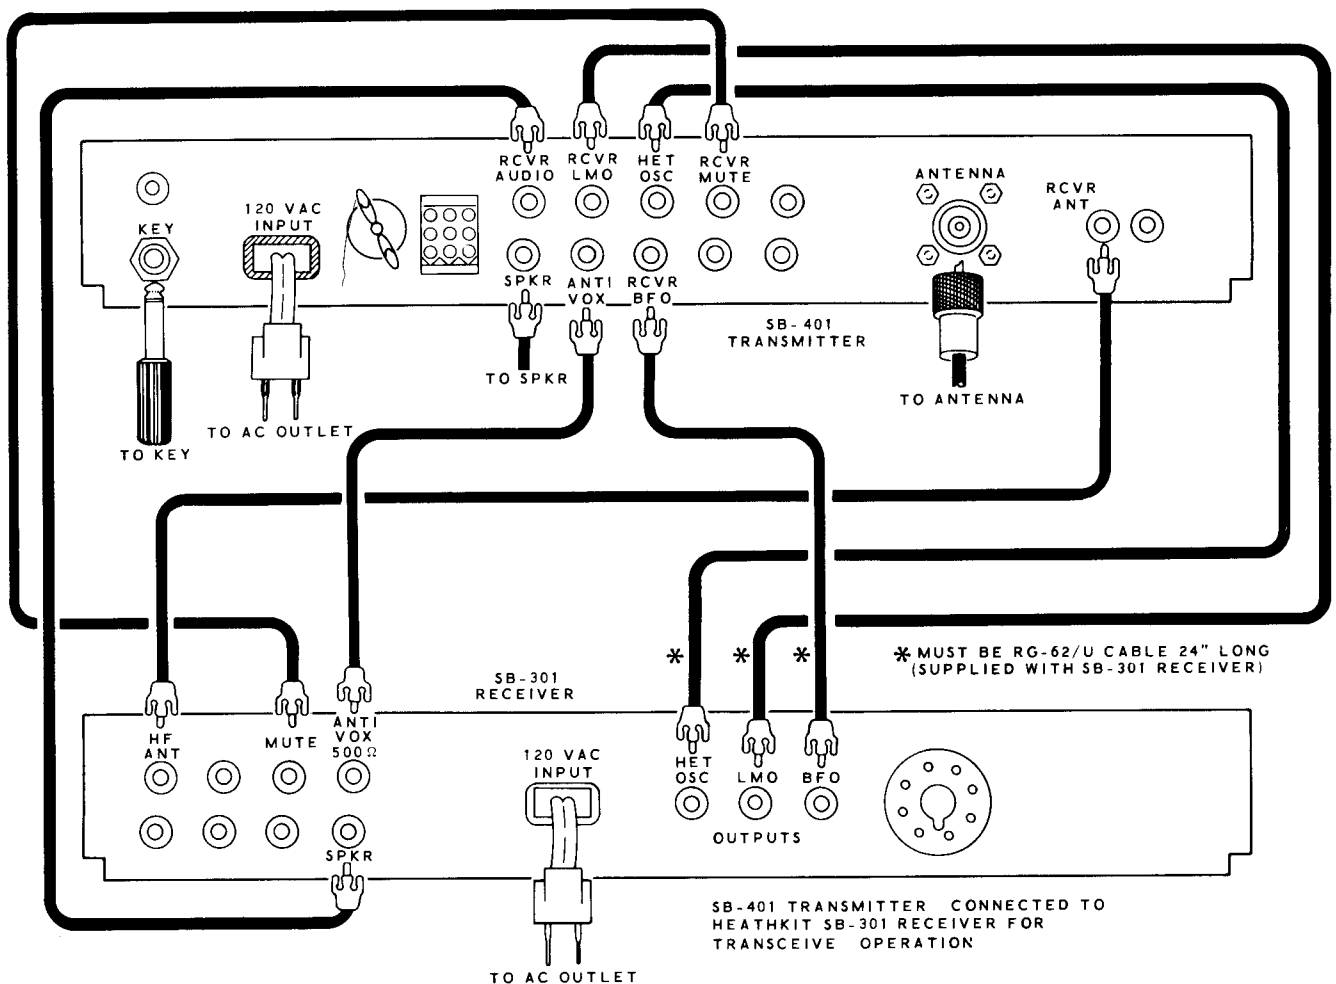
RCVR AUDIO
RCVR LMO
HET OSC
RCVR MUTE
ANTENNA
RCVR ANT
KEY
120 VAC INPUT
SPKR
ANTI VOX
RCVR BFO
SB-401 TRANSMITTER
TO SPKR
TO ANTENNA
TO AC OUTLET
TO KEY
* * *
* MUST BE RG-62/U CABLE 24" LONG (SUPPLIED WITH SB-301 RECEIVER)
SB-301 RECEIVER
HF ANT
MUTE
ANTI VOX 500 Ω
120 VAC INPUT
HET OSC
LMO
BFO
OUTPUTS
SPKR
SB-401 TRANSMITTER CONNECTED TO HEATHKIT SB-301 RECEIVER FOR TRANSCEIVE OPERATION
TO AC OUTLET